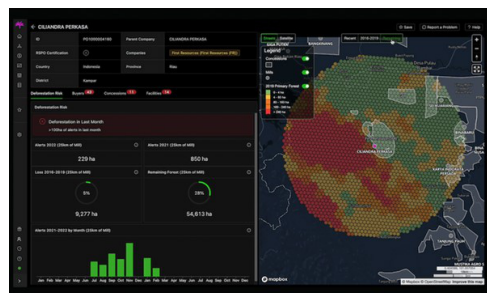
CILIANDRA PERKASA

ID PO1000004180 Parent Company CILIANDRA PERKASA

RSPO Certification Companies First Resources (First Resources (FR))

Country Indonesia Province Riau

District Kampar

Deforestation Risk Buyers Concessions Facilities

Deforestation Risk

Deforestation in Last Month
> 134ha of alerts in last month

Alerts 2022 (25km of Mill)
229 ha

Alerts 2021 (25km of Mill)
850 ha

Loss 2018-2019 (25km of Mill)
6%
9,277 ha

Remaining Forest (25km of Mill)
28%
54,613 ha

Alerts 2021-2022 by Month (25km of Mill)

Jan Feb Mar Apr May Jun Jul Aug Sep Oct Nov Dec

Save Report a Problem Help

Legend

Concessions

Mills

2018 Primary Forest

mapbox

© Mapbox © OpenStreetMap Improve this map